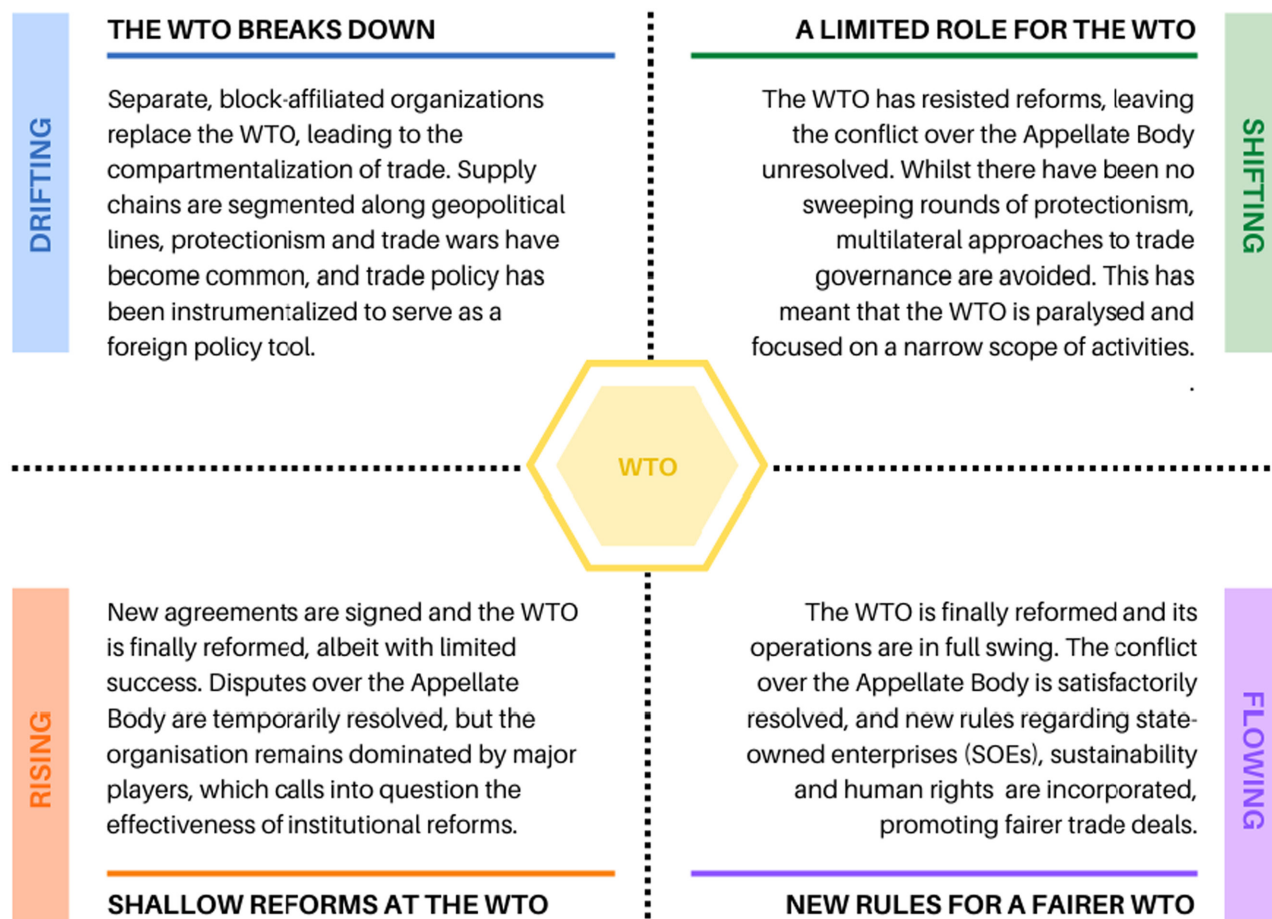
DRIFTING

THE WTO BREAKS DOWN

Separate, block-affiliated organizations replace the WTO, leading to the compartmentalization of trade. Supply chains are segmented along geopolitical lines, protectionism and trade wars have become common, and trade policy has been instrumentalized to serve as a foreign policy tool.

A LIMITED ROLE FOR THE WTO

The WTO has resisted reforms, leaving the conflict over the Appellate Body unresolved. Whilst there have been no sweeping rounds of protectionism, multilateral approaches to trade governance are avoided. This has meant that the WTO is paralysed and focused on a narrow scope of activities.
.

SHIFTING

WTO

RISING

New agreements are signed and the WTO is finally reformed, albeit with limited success. Disputes over the Appellate Body are temporarily resolved, but the organisation remains dominated by major players, which calls into question the effectiveness of institutional reforms.

SHALLOW REFORMS AT THE WTO

The WTO is finally reformed and its operations are in full swing. The conflict over the Appellate Body is satisfactorily resolved, and new rules regarding state-owned enterprises (SOEs), sustainability and human rights are incorporated, promoting fairer trade deals.

NEW RULES FOR A FAIRER WTO

FLOWING